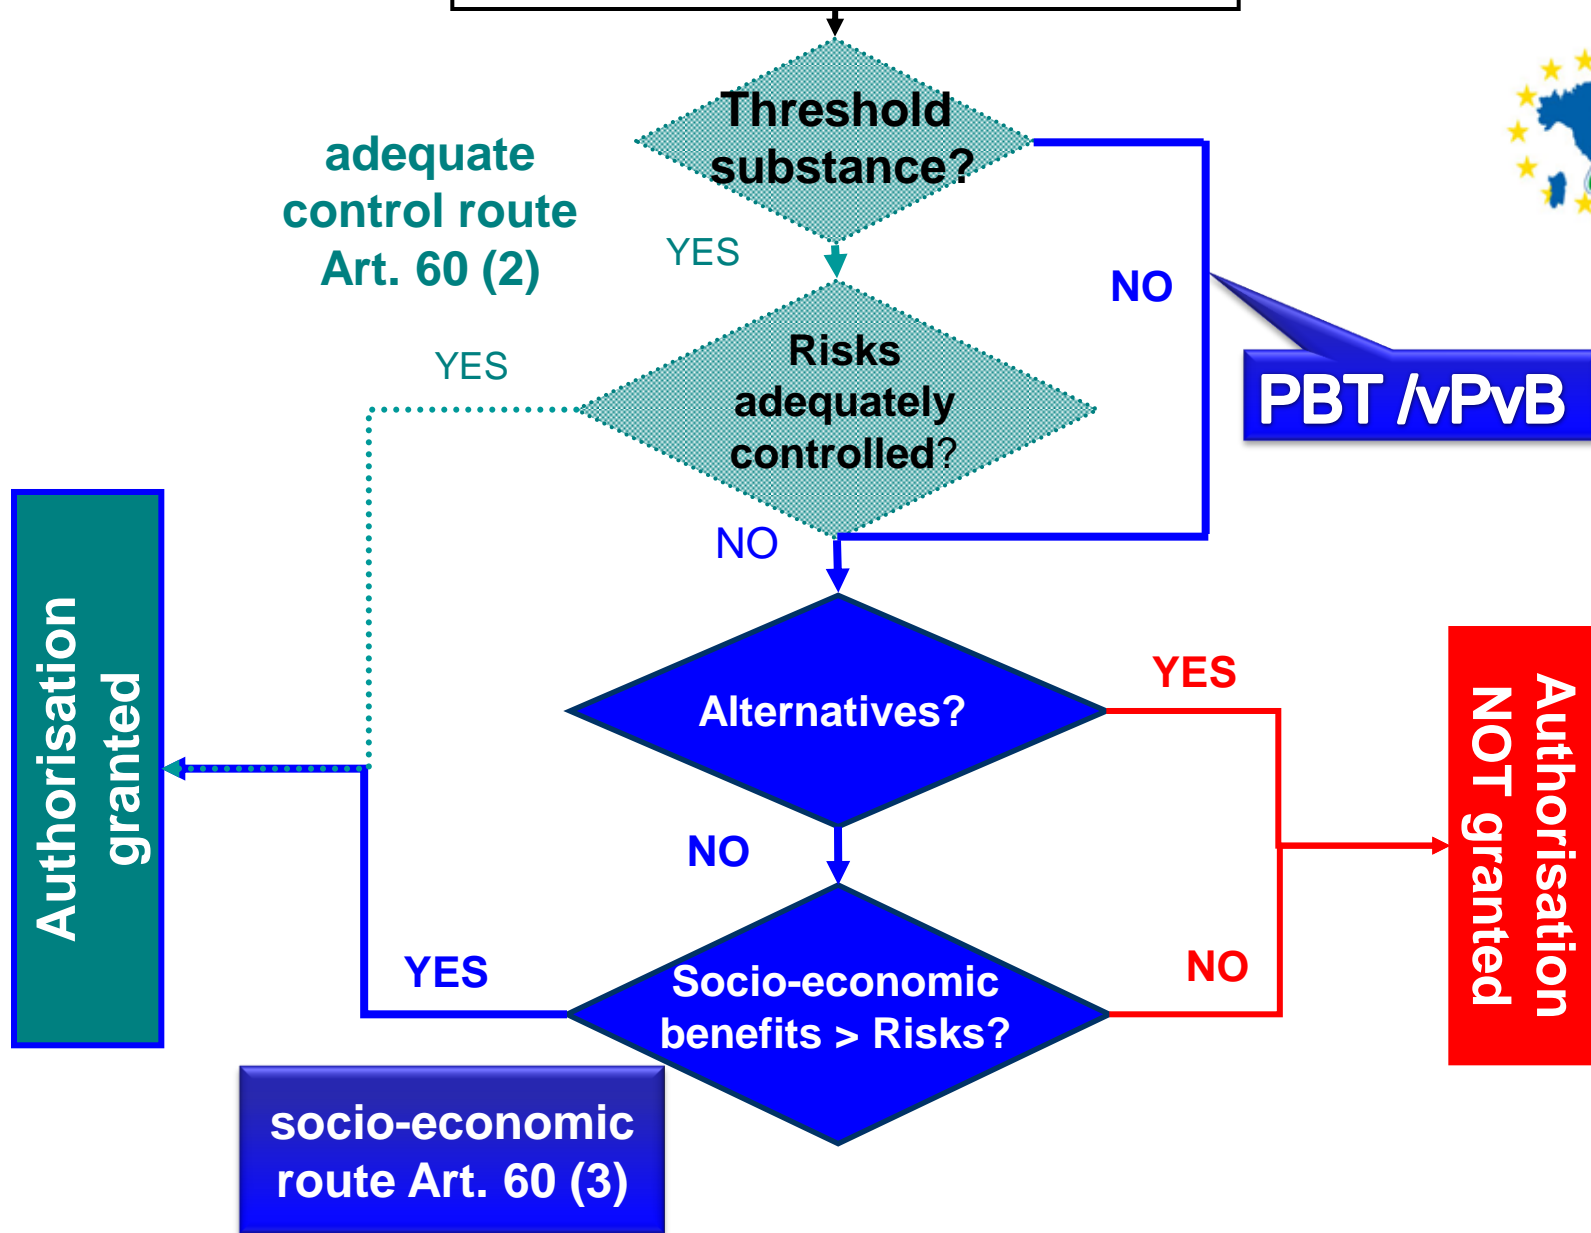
Threshold substance?

adequate control route Art. 60 (2)

YES

NO

PBT /vPvB

YES

Risks adequately controlled?

NO

Authorisation granted

Alternatives?

YES

Authorisation NOT granted

NO

YES

NO

Socio-economic benefits > Risks?

socio-economic route Art. 60 (3)